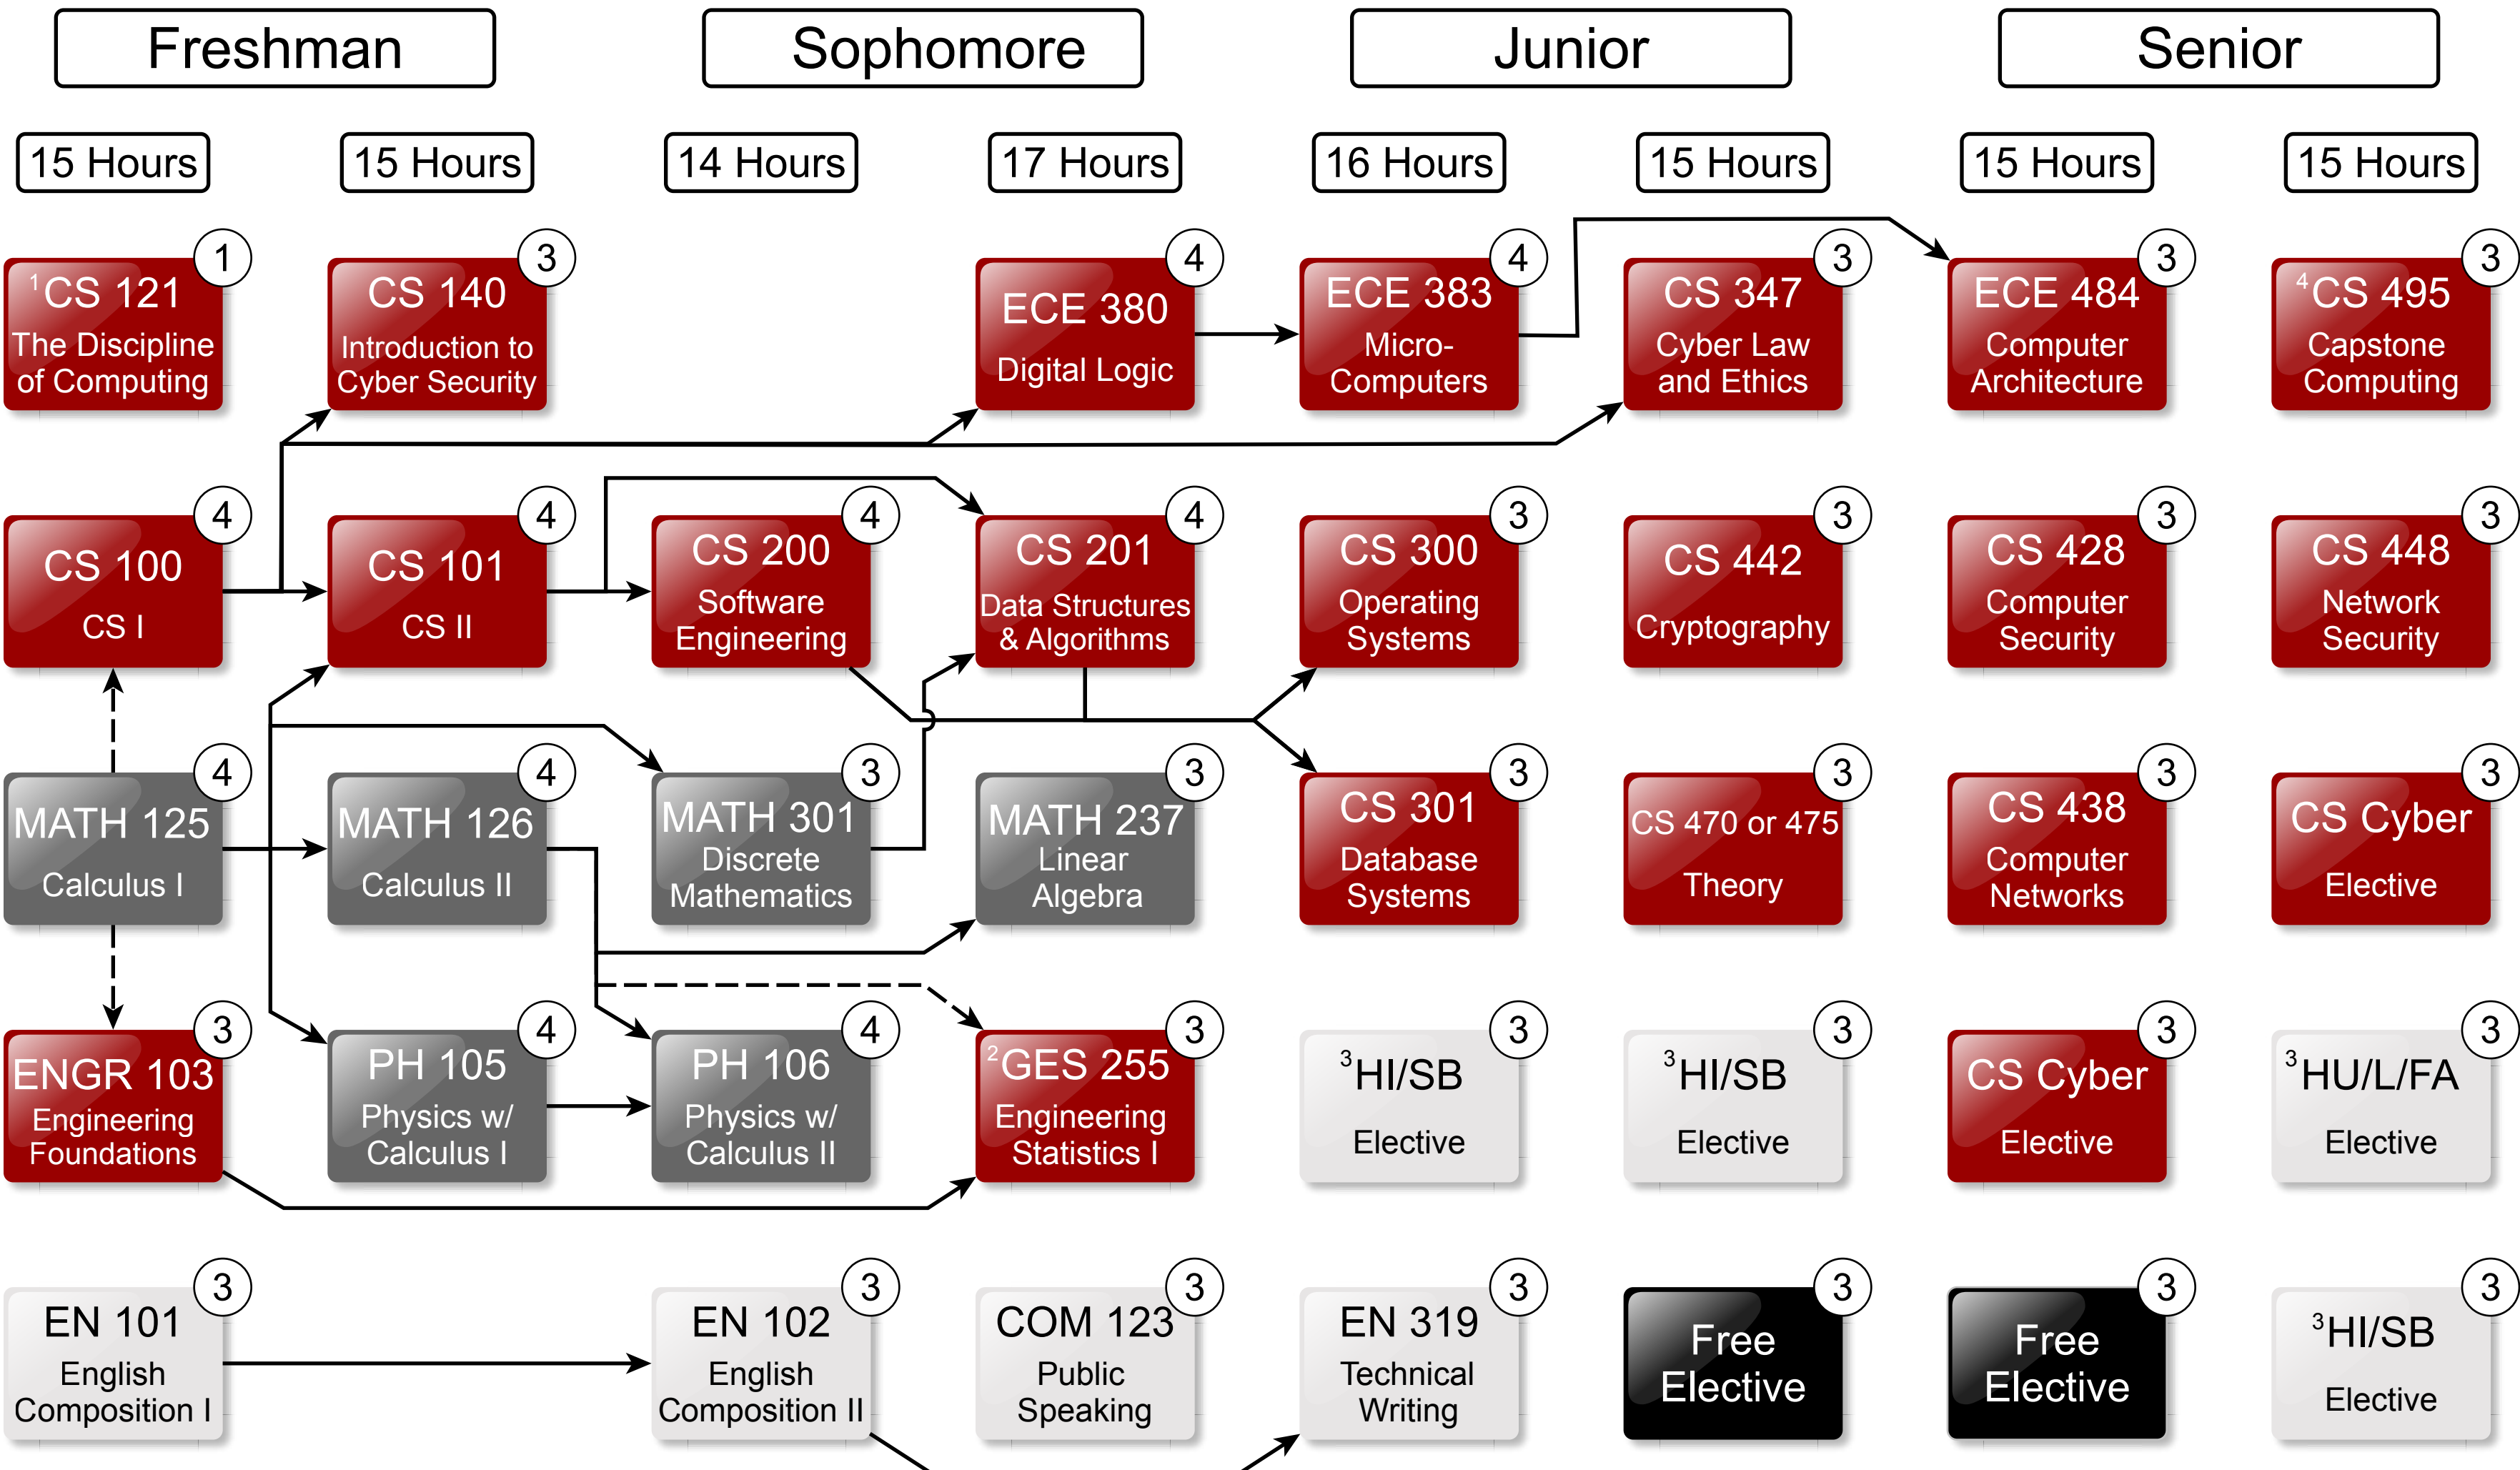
Freshman

Sophomore

Junior

Senior

15 Hours

15 Hours

14 Hours

17 Hours

16 Hours

15 Hours

15 Hours

15 Hours

1
$^1$CS 121
The Discipline of Computing

3
CS 140
Introduction to Cyber Security

4
ECE 380
Digital Logic

4
ECE 383
Micro-Computers

3
CS 347
Cyber Law and Ethics

3
ECE 484
Computer Architecture

3
$^4$CS 495
Capstone Computing

4
CS 100
CS I

4
CS 101
CS II

4
CS 200
Software Engineering

4
CS 201
Data Structures & Algorithms

3
CS 300
Operating Systems

3
CS 442
Cryptography

3
CS 428
Computer Security

3
CS 448
Network Security

4
MATH 125
Calculus I

4
MATH 126
Calculus II

3
MATH 301
Discrete Mathematics

3
MATH 237
Linear Algebra

3
CS 301
Database Systems

3
CS 470 or 475
Theory

3
CS 438
Computer Networks

3
CS Cyber
Elective

3
ENGR 103
Engineering Foundations

4
PH 105
Physics w/ Calculus I

4
PH 106
Physics w/ Calculus II

3
$^2$GES 255
Engineering Statistics I

3
$^3$HI/SB
Elective

3
$^3$HI/SB
Elective

3
CS Cyber
Elective

3
$^3$HU/L/FA
Elective

3
EN 101
English Composition I

3
EN 102
English Composition II

3
COM 123
Public Speaking

3
EN 319
Technical Writing

3
Free Elective

3
Free Elective

3
$^3$HI/SB
Elective